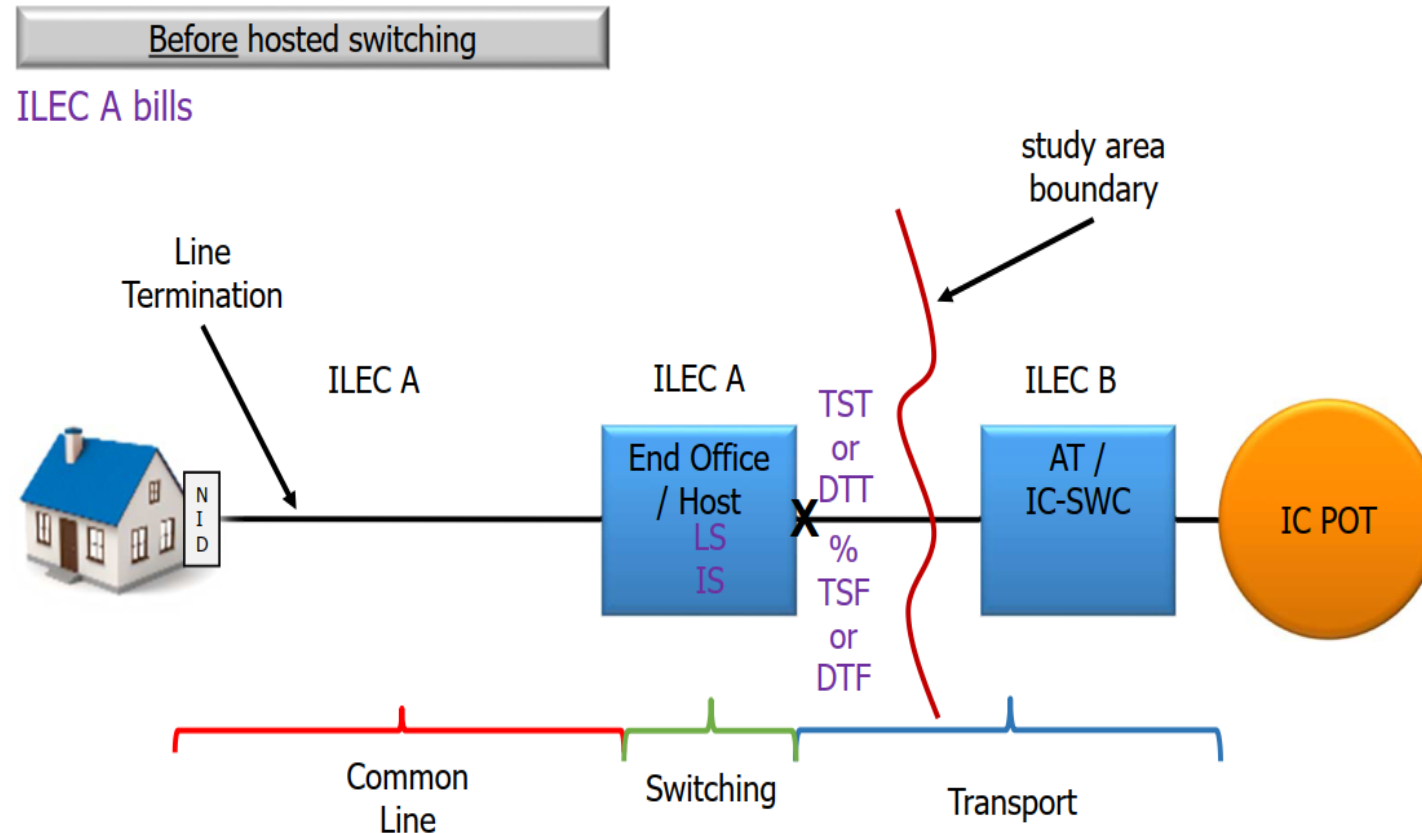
Before hosted switching

ILEC A bills

study area boundary

Line Termination

ILEC A

ILEC A

ILEC B

N I D

End Office / Host
LS
IS

X

TST
or
DTT
%
TSF
or
DTF

AT / IC-SWC

IC POT

Common Line

Switching

Transport